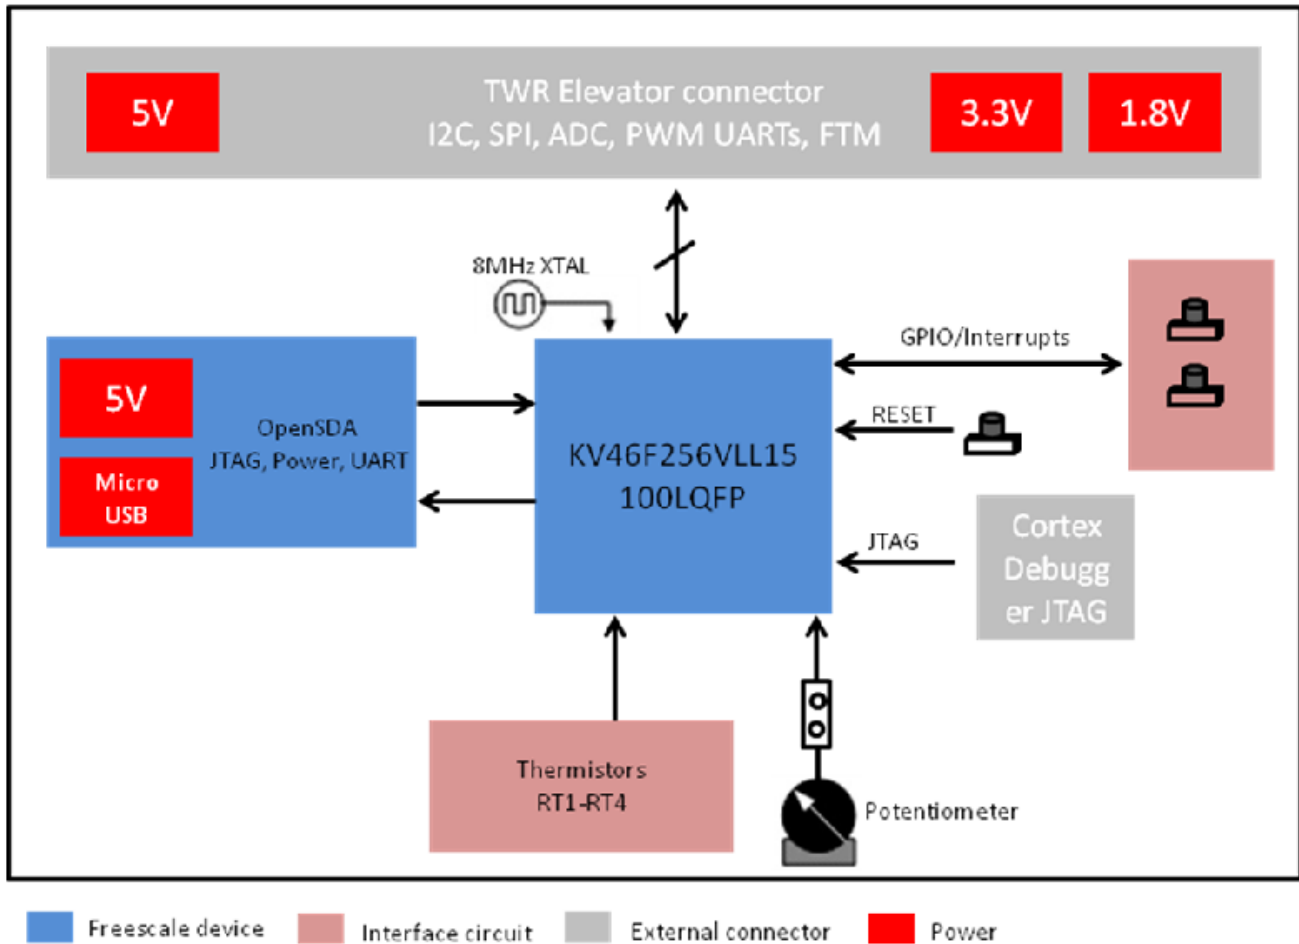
5V

TWR Elevator connector
I2C, SPI, ADC, PWM UARTs, FTM

3.3V

1.8V

8MHz XTAL

5V

Micro USB

OpenSDA
JTAG, Power, UART

KV46F256VLL15
100LQFP

GPIO/Interrupts

RESET

JTAG

Cortex Debugg er JTAG

Thermistors
RT1-RT4

Potentiometer

Freescale device

Interface circuit

External connector

Power